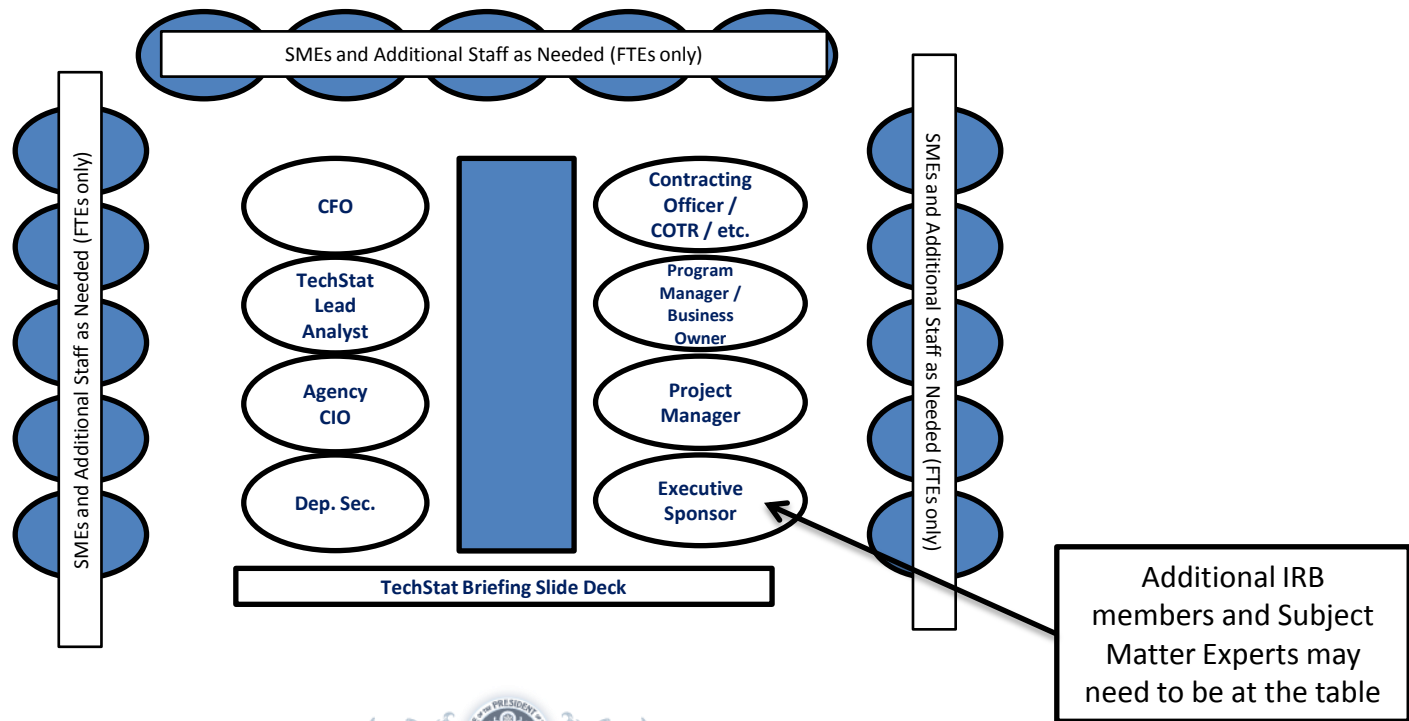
SMEs and Additional Staff as Needed (FTEs only)

SMEs and Additional Staff as Needed (FTEs only)

CFO

TechStat Lead Analyst

Agency CIO

Dep. Sec.

Contracting Officer / COTR / etc.

Program Manager / Business Owner

Project Manager

Executive Sponsor

SMEs and Additional Staff as Needed (FTEs only)

TechStat Briefing Slide Deck

Additional IRB members and Subject Matter Experts may need to be at the table

PRESIDENT